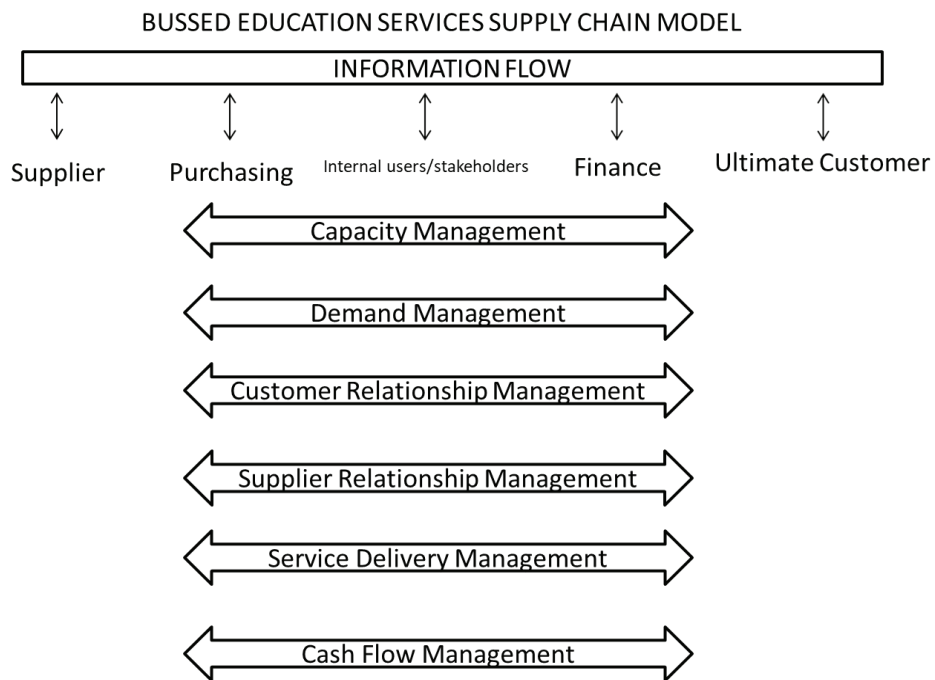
BUSSED EDUCATION SERVICES SUPPLY CHAIN MODEL

INFORMATION FLOW

Supplier Purchasing Internal users/stakeholders Finance Ultimate Customer

Capacity Management

Demand Management

Customer Relationship Management

Supplier Relationship Management

Service Delivery Management

Cash Flow Management